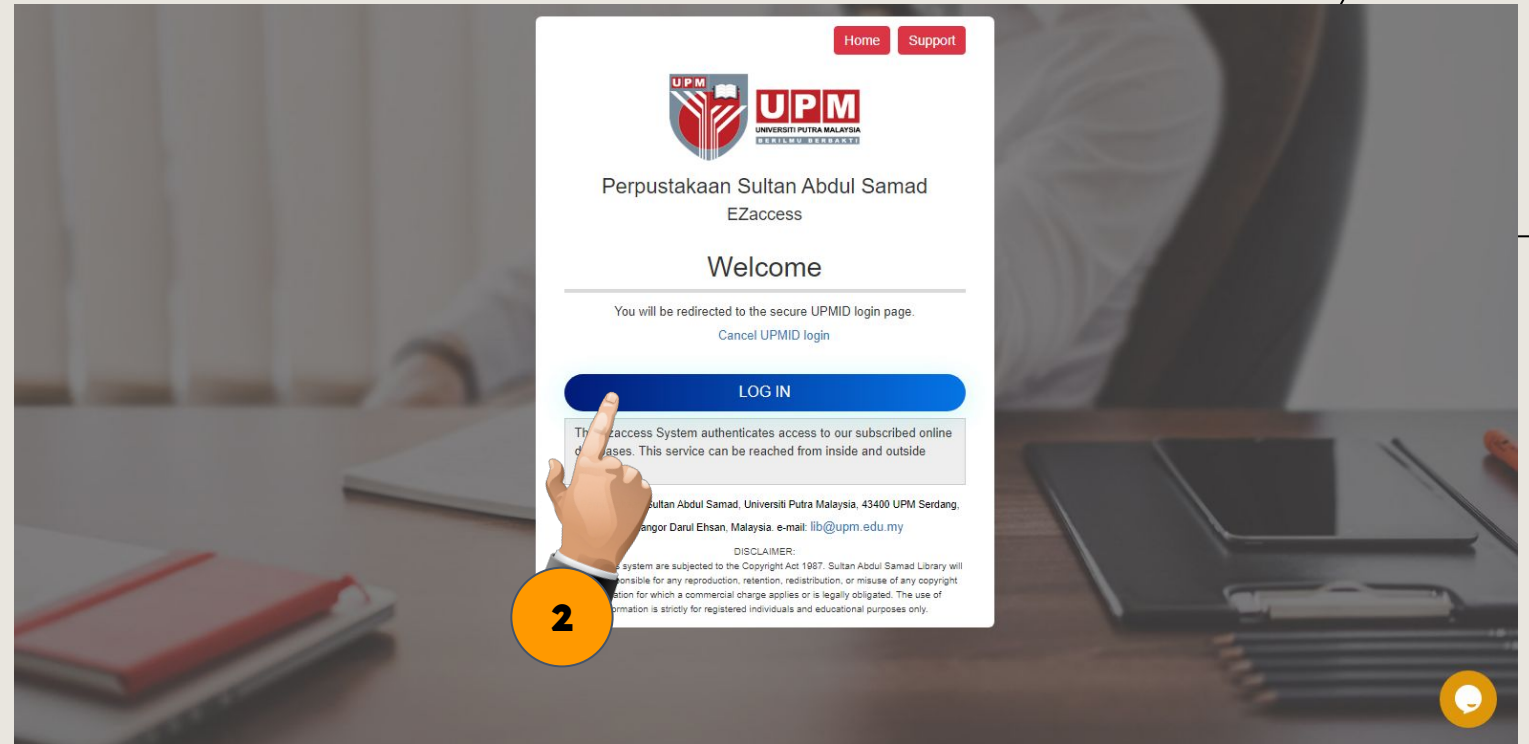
Home Support

UPM

UPM
UNIVERSITI PUTRA MALAYSIA
BERILMU BERBAKTI

Perpustakaan Sultan Abdul Samad
EZaccess

Welcome

You will be redirected to the secure UPMID login page.
Cancel UPMID login

LOG IN

Th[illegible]zaccess System authenticates access to our subscribed online d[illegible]ases. This service can be reached from inside and outside

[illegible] Sultan Abdul Samad, Universiti Putra Malaysia, 43400 UPM Serdang, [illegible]angor Darul Ehsan, Malaysia. e-mail: lib@upm.edu.my

DISCLAIMER:
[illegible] system are subjected to the Copyright Act 1987. Sultan Abdul Samad Library will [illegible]onsible for any reproduction, retention, redistribution, or misuse of any copyright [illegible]ation for which a commercial charge applies or is legally obligated. The use of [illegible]ormation is strictly for registered individuals and educational purposes only.

2